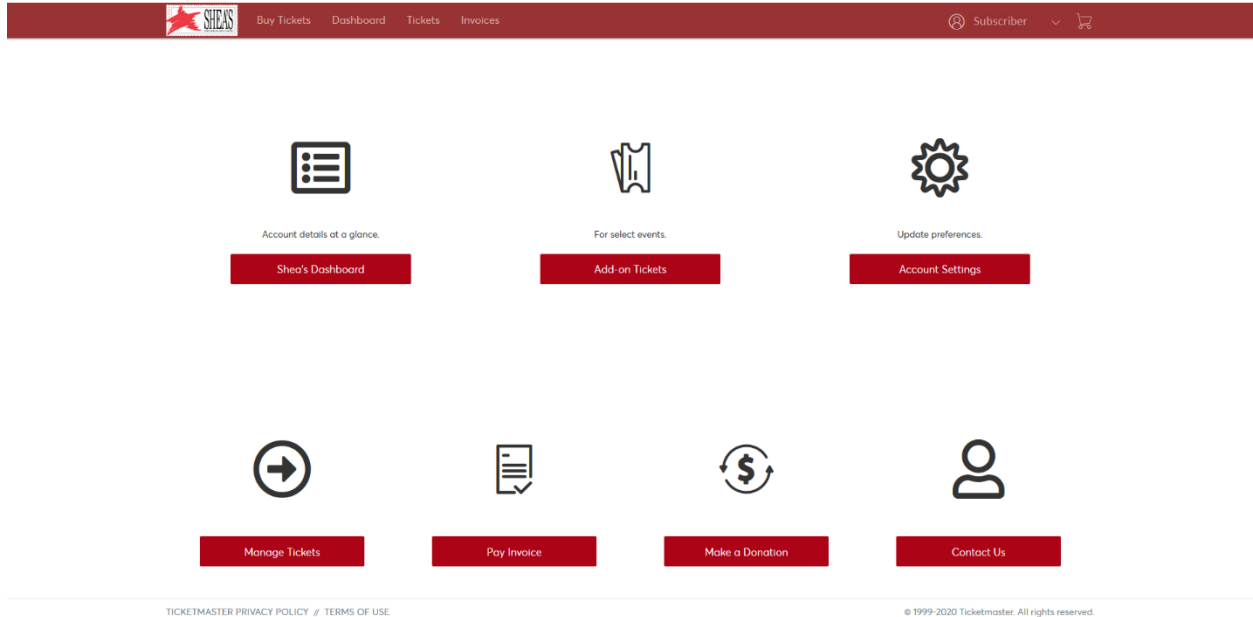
SHEA'S Buy Tickets Dashboard Tickets Invoices

Subscriber

Account details at a glance.

Shea's Dashboard

For select events.

Add-on Tickets

Update preferences.

Account Settings

Manage Tickets

Pay Invoice

Make a Donation

Contact Us

TICKETMASTER PRIVACY POLICY // TERMS OF USE

© 1999-2020 Ticketmaster. All rights reserved.